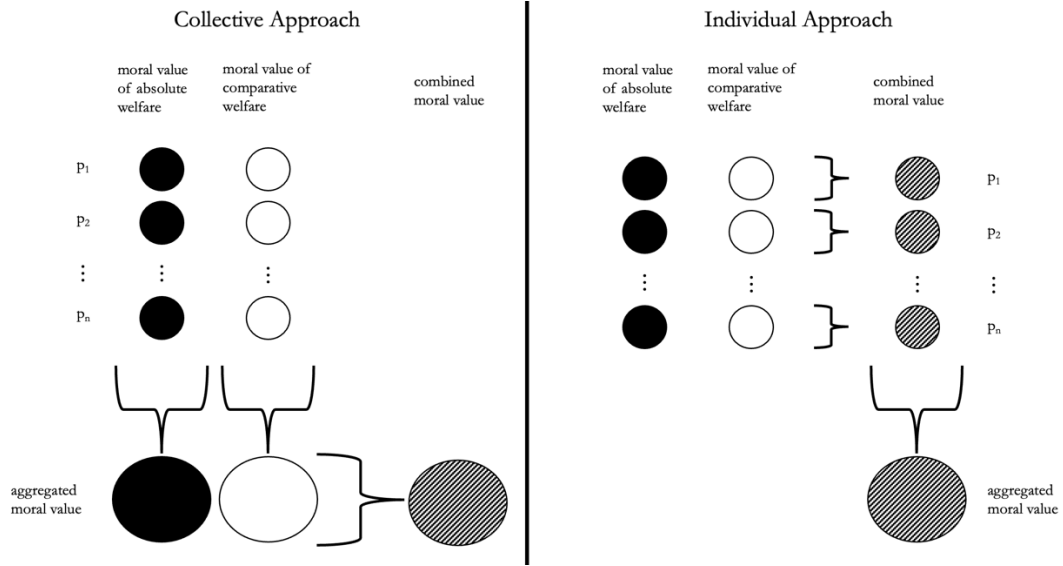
Collective Approach

moral value of absolute welfare

moral value of comparative welfare

combined moral value

$p_1$

$p_2$

$\vdots$

$p_n$

aggregated moral value

Individual Approach

moral value of absolute welfare

moral value of comparative welfare

combined moral value

$p_1$

$p_2$

$\vdots$

$p_n$

aggregated moral value